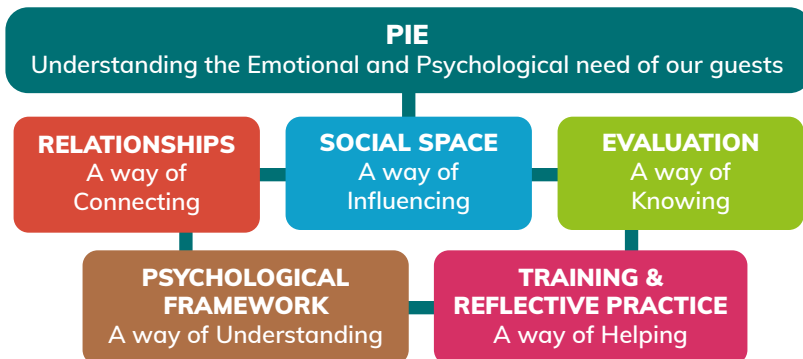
PIE
Understanding the Emotional and Psychological need of our guests

RELATIONSHIPS
A way of Connecting

SOCIAL SPACE
A way of Influencing

EVALUATION
A way of Knowing

PSYCHOLOGICAL FRAMEWORK
A way of Understanding

TRAINING & REFLECTIVE PRACTICE
A way of Helping